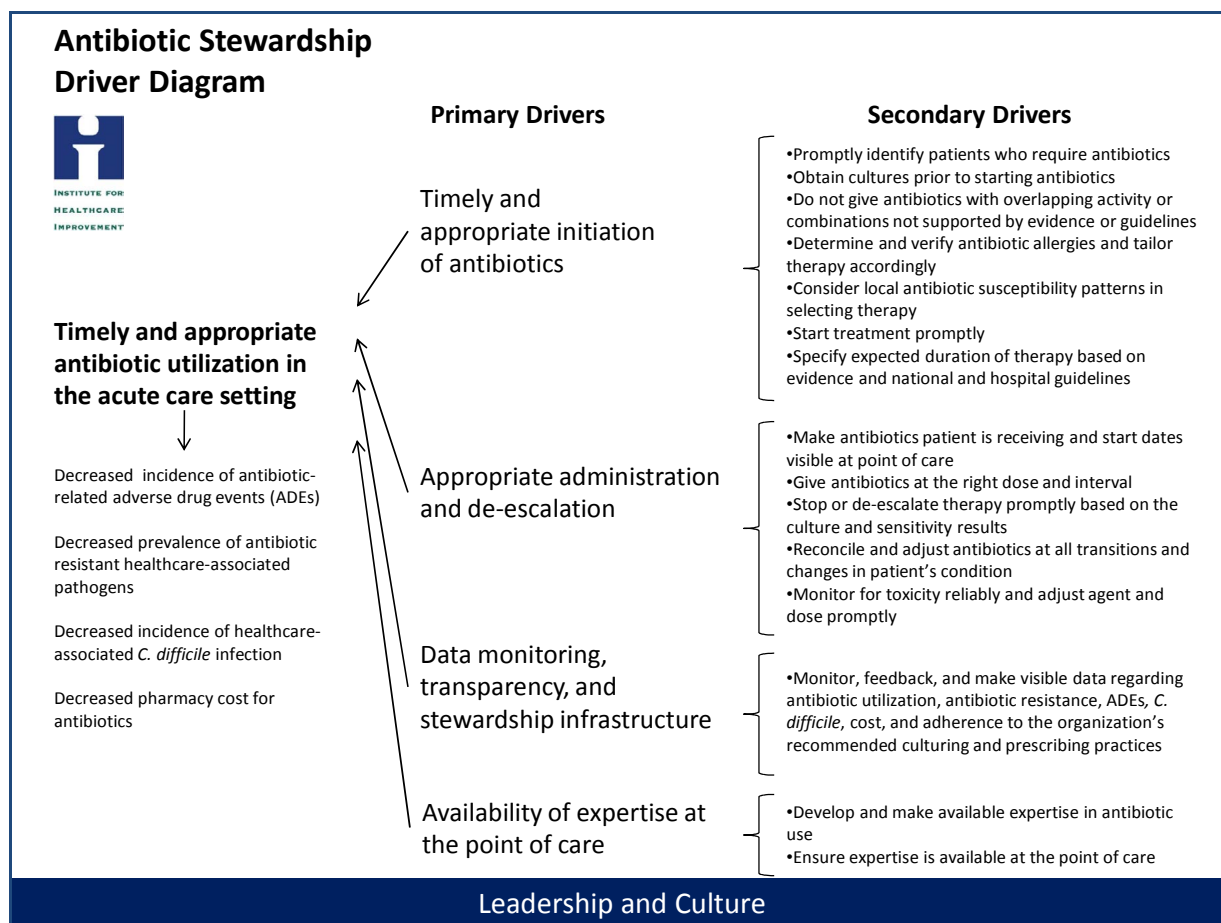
Antibiotic Stewardship Driver Diagram

INSTITUTE FOR HEALTHCARE IMPROVEMENT

Primary Drivers

Secondary Drivers

Timely and appropriate antibiotic utilization in the acute care setting

Decreased incidence of antibiotic-related adverse drug events (ADEs)

Decreased prevalence of antibiotic resistant healthcare-associated pathogens

Decreased incidence of healthcare-associated C. difficile infection

Decreased pharmacy cost for antibiotics

Timely and appropriate initiation of antibiotics

•Promptly identify patients who require antibiotics
•Obtain cultures prior to starting antibiotics
•Do not give antibiotics with overlapping activity or combinations not supported by evidence or guidelines
•Determine and verify antibiotic allergies and tailor therapy accordingly
•Consider local antibiotic susceptibility patterns in selecting therapy
•Start treatment promptly
•Specify expected duration of therapy based on evidence and national and hospital guidelines

Appropriate administration and de-escalation

•Make antibiotics patient is receiving and start dates visible at point of care
•Give antibiotics at the right dose and interval
•Stop or de-escalate therapy promptly based on the culture and sensitivity results
•Reconcile and adjust antibiotics at all transitions and changes in patient's condition
•Monitor for toxicity reliably and adjust agent and dose promptly

Data monitoring, transparency, and stewardship infrastructure

•Monitor, feedback, and make visible data regarding antibiotic utilization, antibiotic resistance, ADEs, C. difficile, cost, and adherence to the organization's recommended culturing and prescribing practices

Availability of expertise at the point of care

•Develop and make available expertise in antibiotic use
•Ensure expertise is available at the point of care

Leadership and Culture